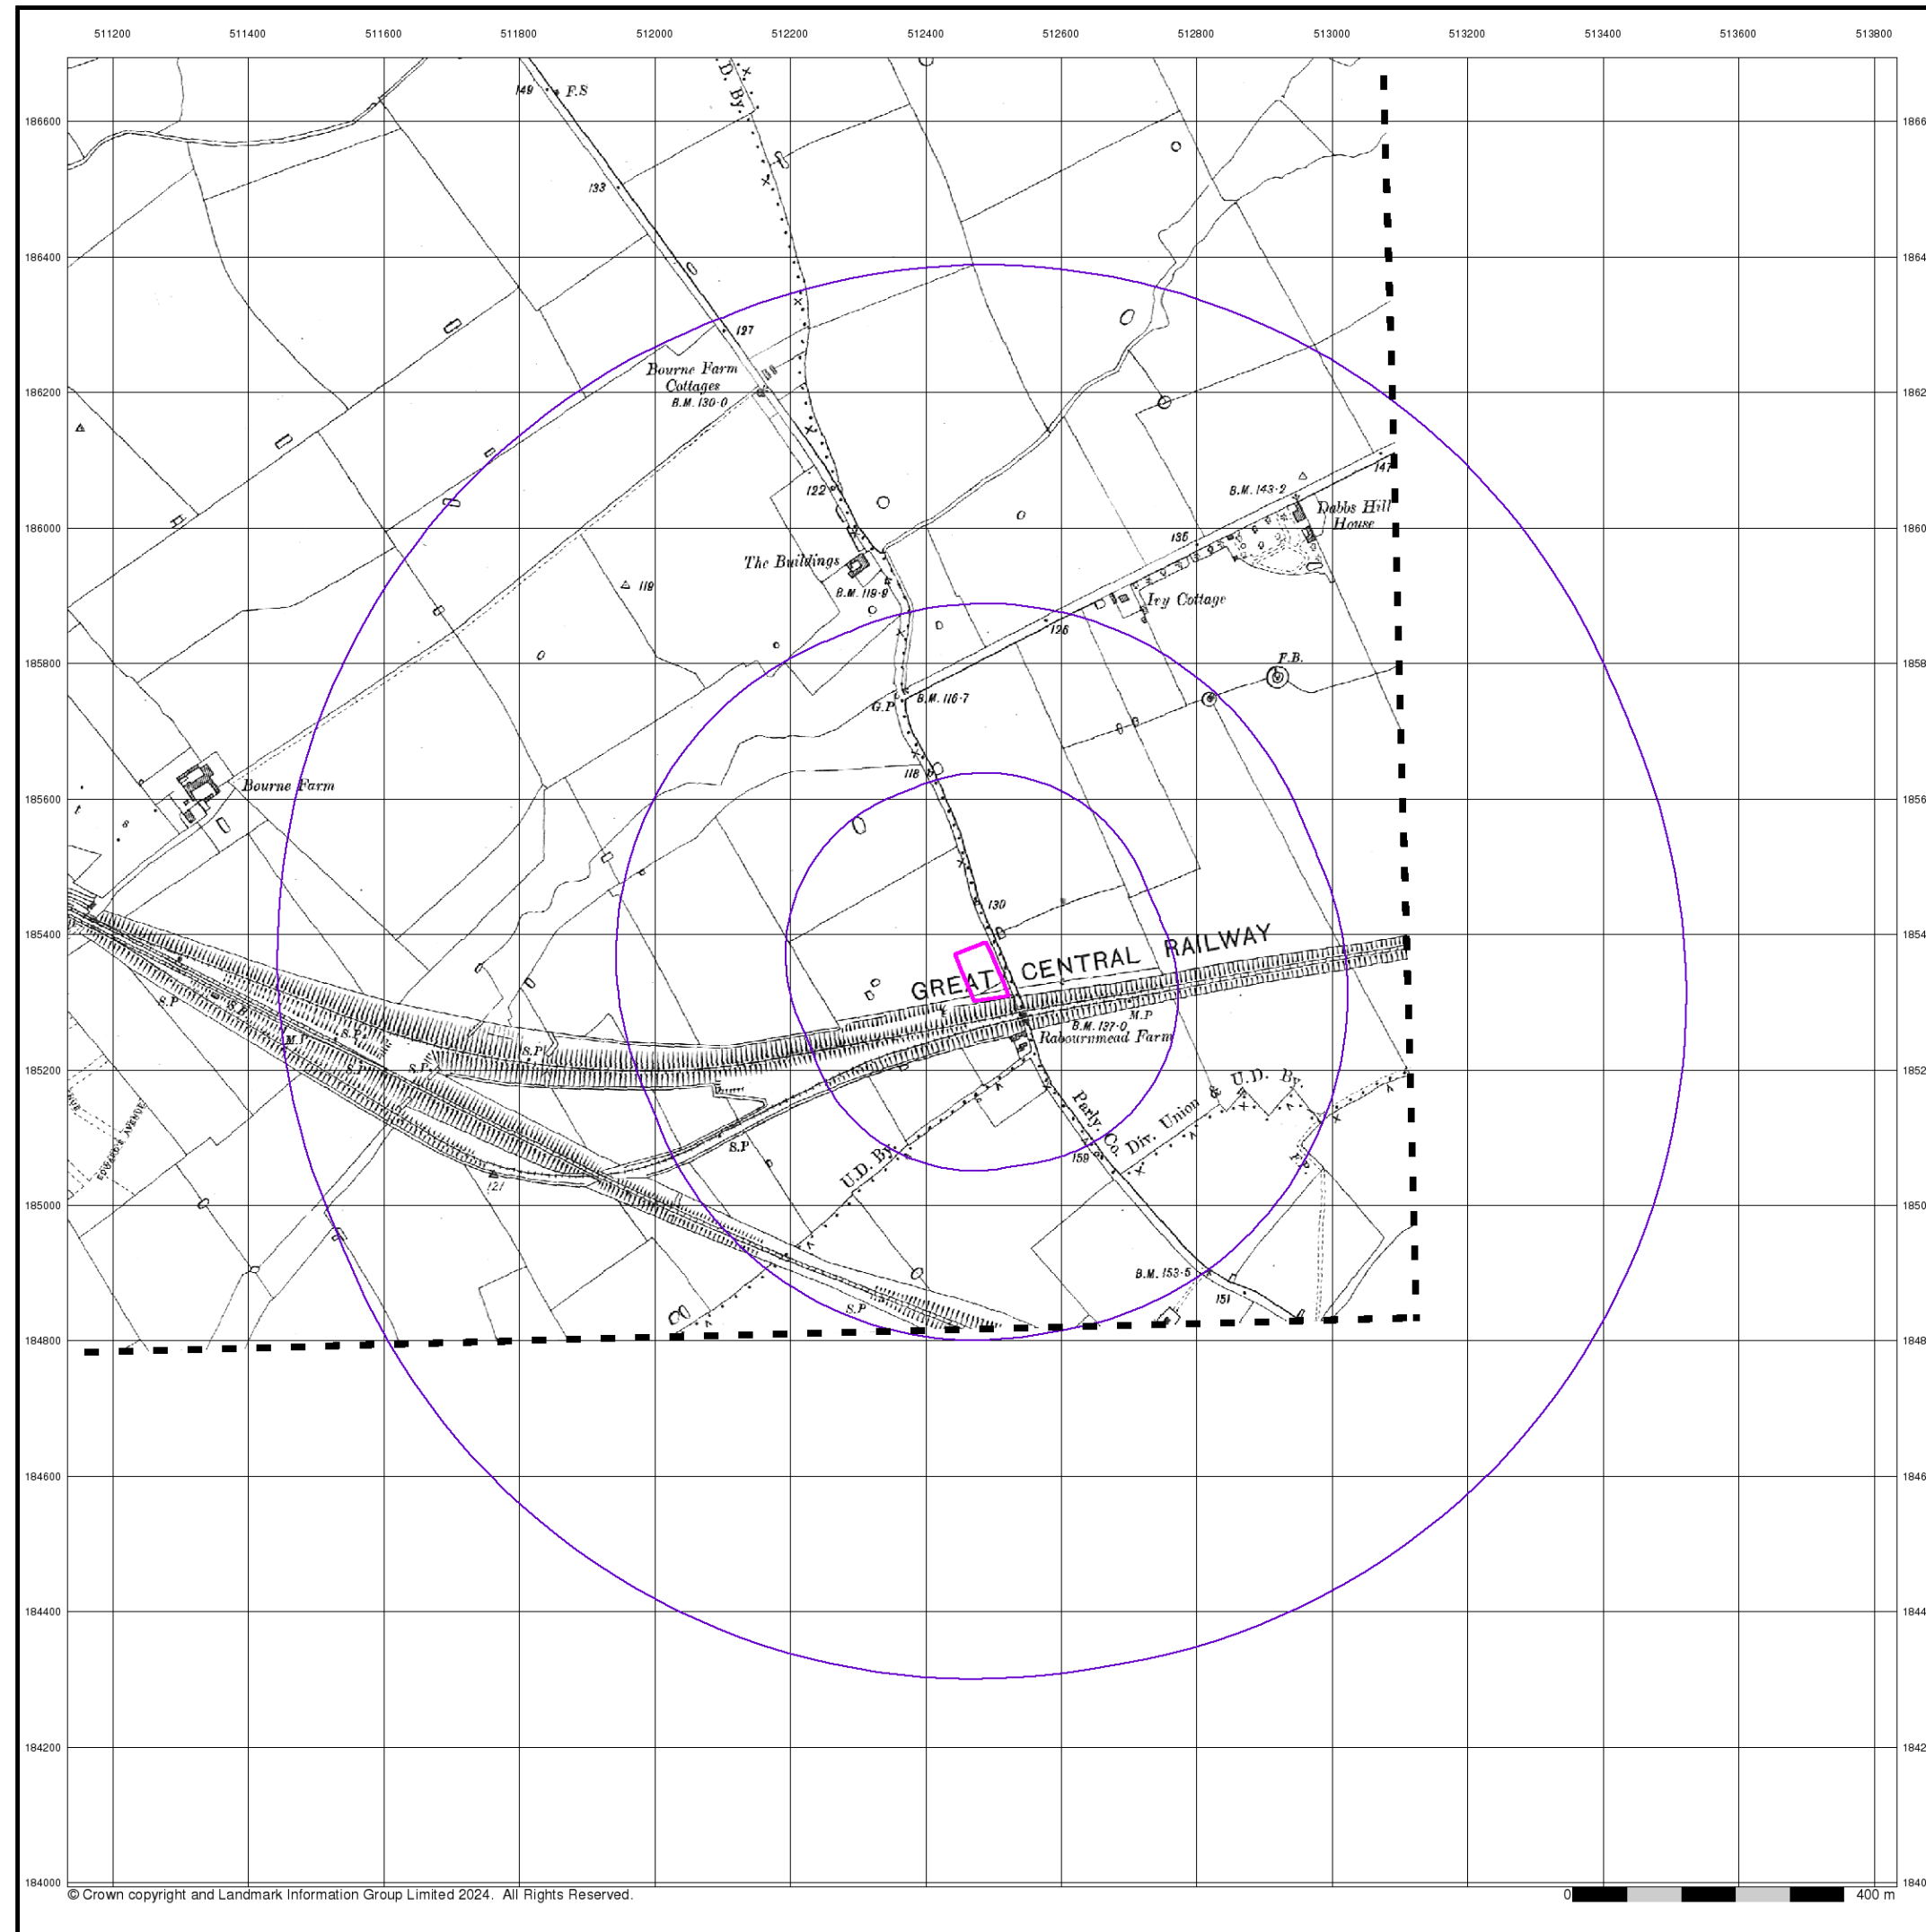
511200 511400 511600 511800 512000 512200 512400 512600 512800 513000 513200 513400 513600 513800

186600
186400
186200
186000
185800
185600
185400
185200
185000
184800
184600
184400
184200
184000

1866
1864
1862
1860
1858
1856
1854
1852
1850
1848
1846
1844
1842
1840

149 F.S
D. By.
133
127
Bourne Farm Cottages
B.M. 130·0
122
The Buildings
B.M. 119·8
119
B.M. 143·2
147
Dabbs Hill House
136
Ivy Cottage
126
F.B.
G.P.
B.M. 116·7
118
Bourne Farm
130
GREAT CENTRAL RAILWAY
B.M. 137·0
M.P
Rabournmead Farm
S.P
S.P
S.P
S.P
M.P
S.P
S.P
Parly. Co. Div. Union & U.D. By.
U.D. By.
159
121
B.M. 153·5
151
S.P
COVERDALE AVENUE

© Crown copyright and Landmark Information Group Limited 2024. All Rights Reserved.
0 400 m